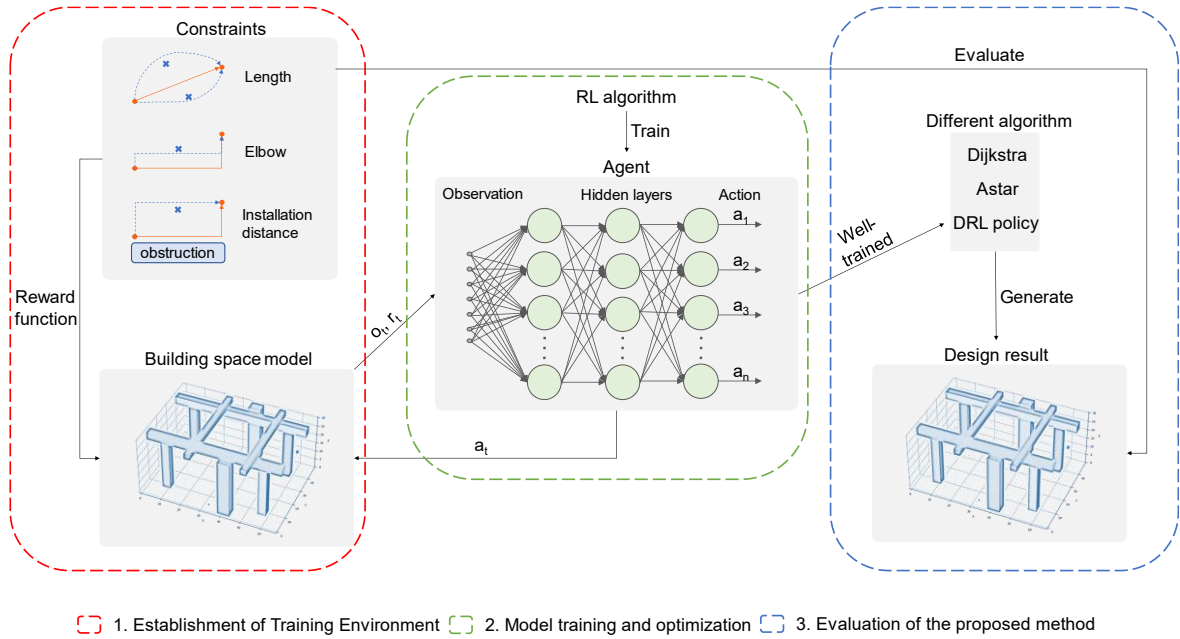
Constraints

Length

Elbow

Installation distance

obstruction

Reward function

Building space model

$o_t, r_t$

RL algorithm

Train

Agent

Observation

Hidden layers

Action

$a_1$

$a_2$

$a_3$

$a_n$

$a_t$

Well-trained

Evaluate

Different algorithm

Dijkstra

Astar

DRL policy

Generate

Design result

1. Establishment of Training Environment 2. Model training and optimization 3. Evaluation of the proposed method